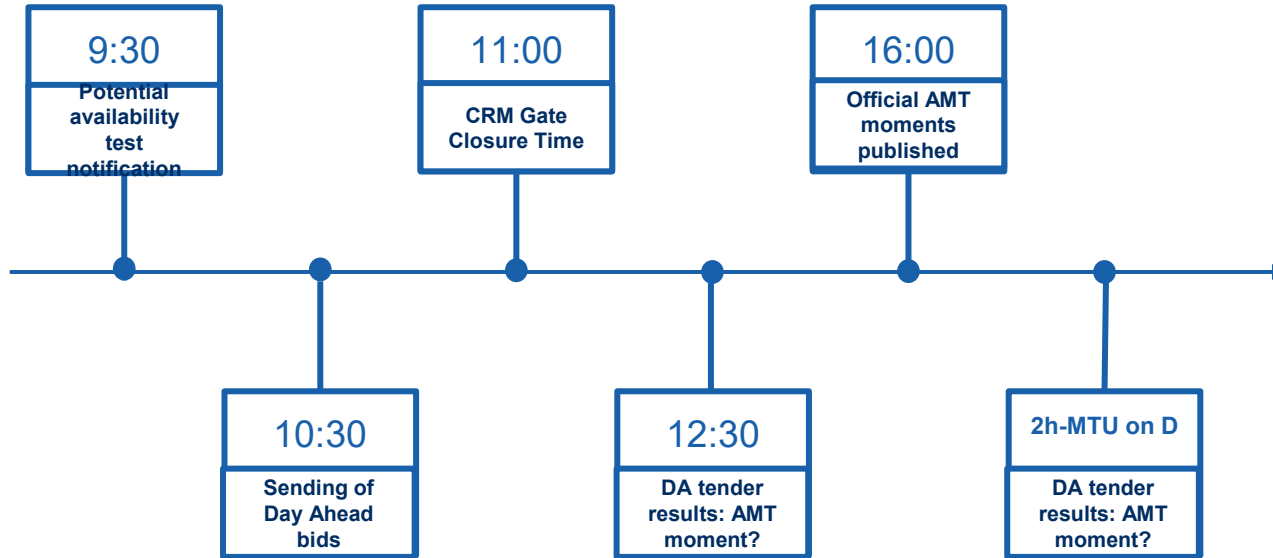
9:30

Potential availability test notification

11:00

CRM Gate Closure Time

16:00

Official AMT moments published

10:30

Sending of Day Ahead bids

12:30

DA tender results: AMT moment?

2h-MTU on D

DA tender results: AMT moment?